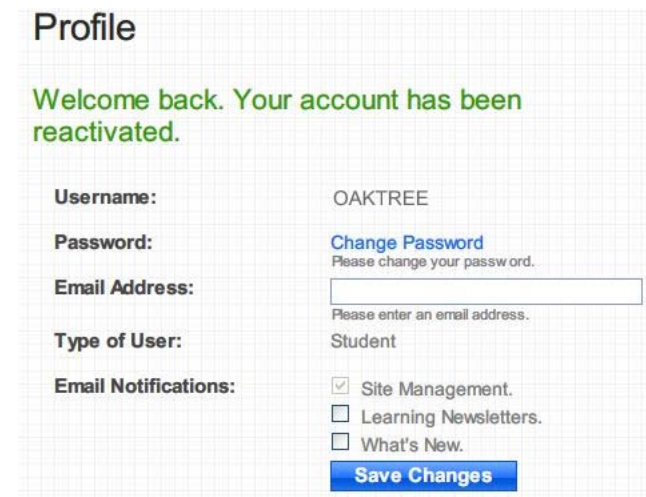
Profile

Welcome back. Your account has been reactivated.

| | |
|---|---|
| Username: | OAKTREE |
| Password: | Change Password<br>Please change your password. |
| Email Address: | Please enter an email address. |
| Type of User: | Student |
| Email Notifications: | Site Management.<br>Learning Newsletters.<br>What's New. |

Save Changes